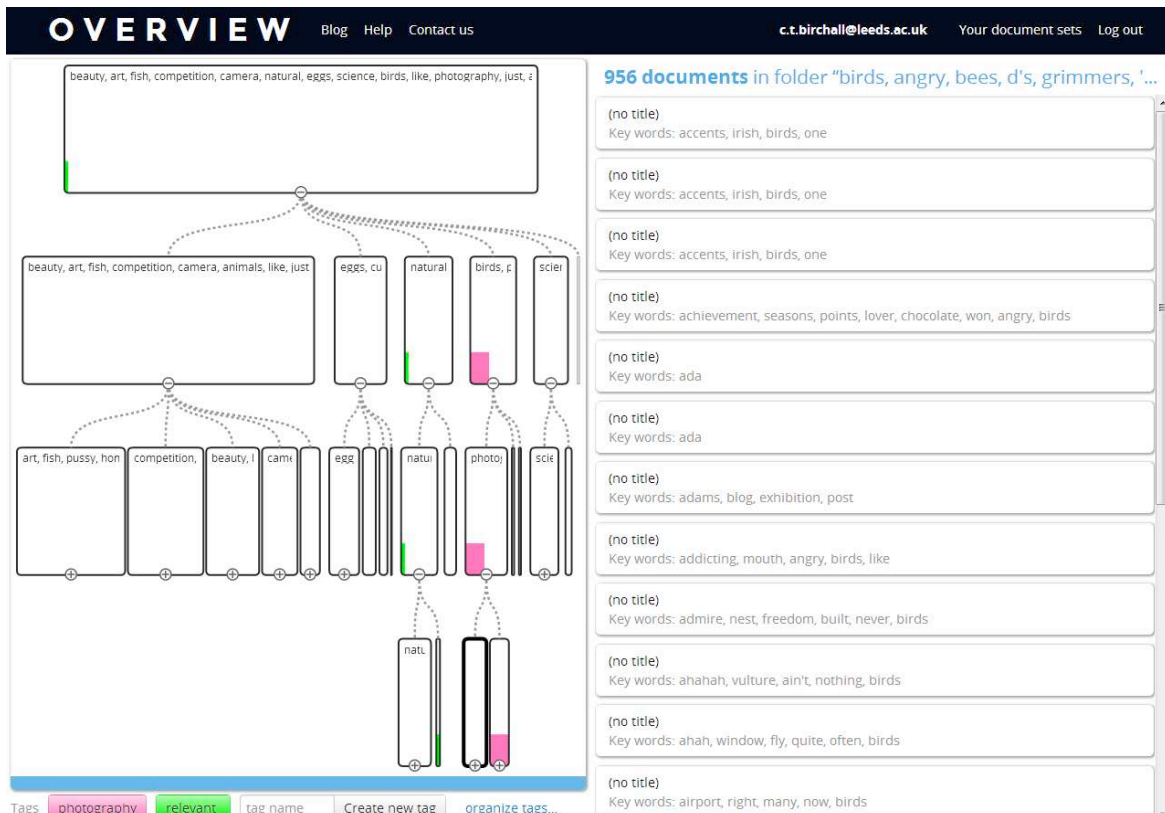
OVERVIEW Blog Help Contact us c.t.birchall@leeds.ac.uk Your document sets Log out

beauty, art, fish, competition, camera, natural, eggs, science, birds, like, photography, just, a

beauty, art, fish, competition, camera, animals, like, just

eggs, cu

natural

birds, p

scier

art, fish, pussy, hon

competition,

beauty, l

came

egg

natui

photo

scie

natu

956 documents in folder "birds, angry, bees, d's, grimmers, '...

(no title)
Key words: accents, irish, birds, one

(no title)
Key words: accents, irish, birds, one

(no title)
Key words: accents, irish, birds, one

(no title)
Key words: achievement, seasons, points, lover, chocolate, won, angry, birds

(no title)
Key words: ada

(no title)
Key words: ada

(no title)
Key words: adams, blog, exhibition, post

(no title)
Key words: addicting, mouth, angry, birds, like

(no title)
Key words: admire, nest, freedom, built, never, birds

(no title)
Key words: ahahah, vulture, ain't, nothing, birds

(no title)
Key words: ahah, window, fly, quite, often, birds

(no title)
Key words: airport, right, many, now, birds

Tags photography relevant tag name Create new tag organize tags...